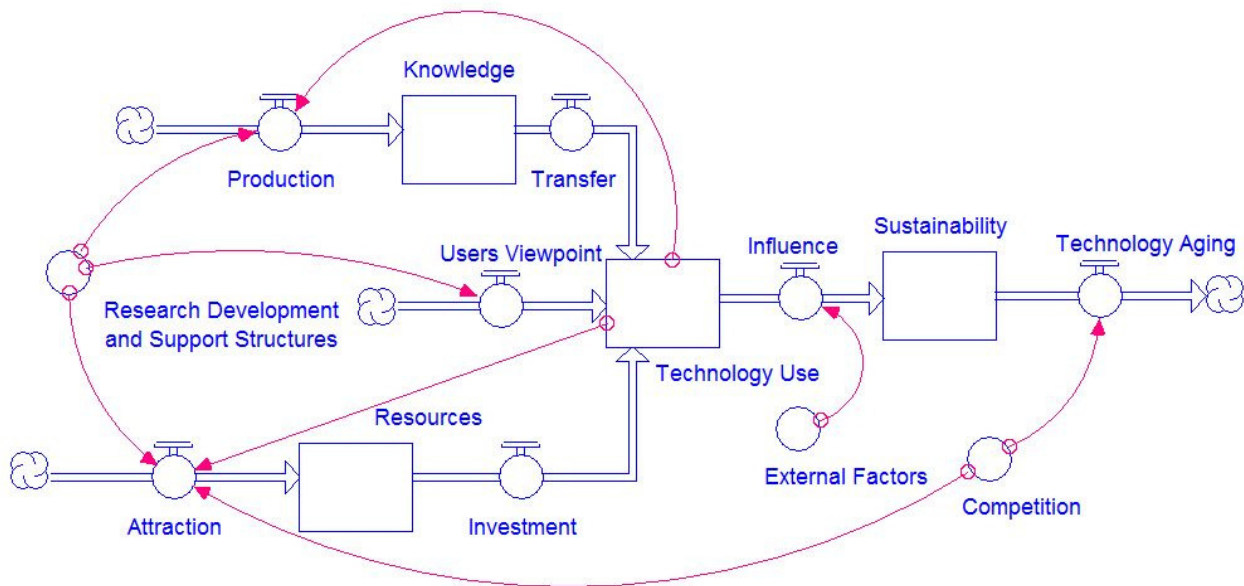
Knowledge

Production

Transfer

Users Viewpoint

Influence

Sustainability

Technology Aging

Research Development and Support Structures

Technology Use

Resources

External Factors

Attraction

Investment

Competition